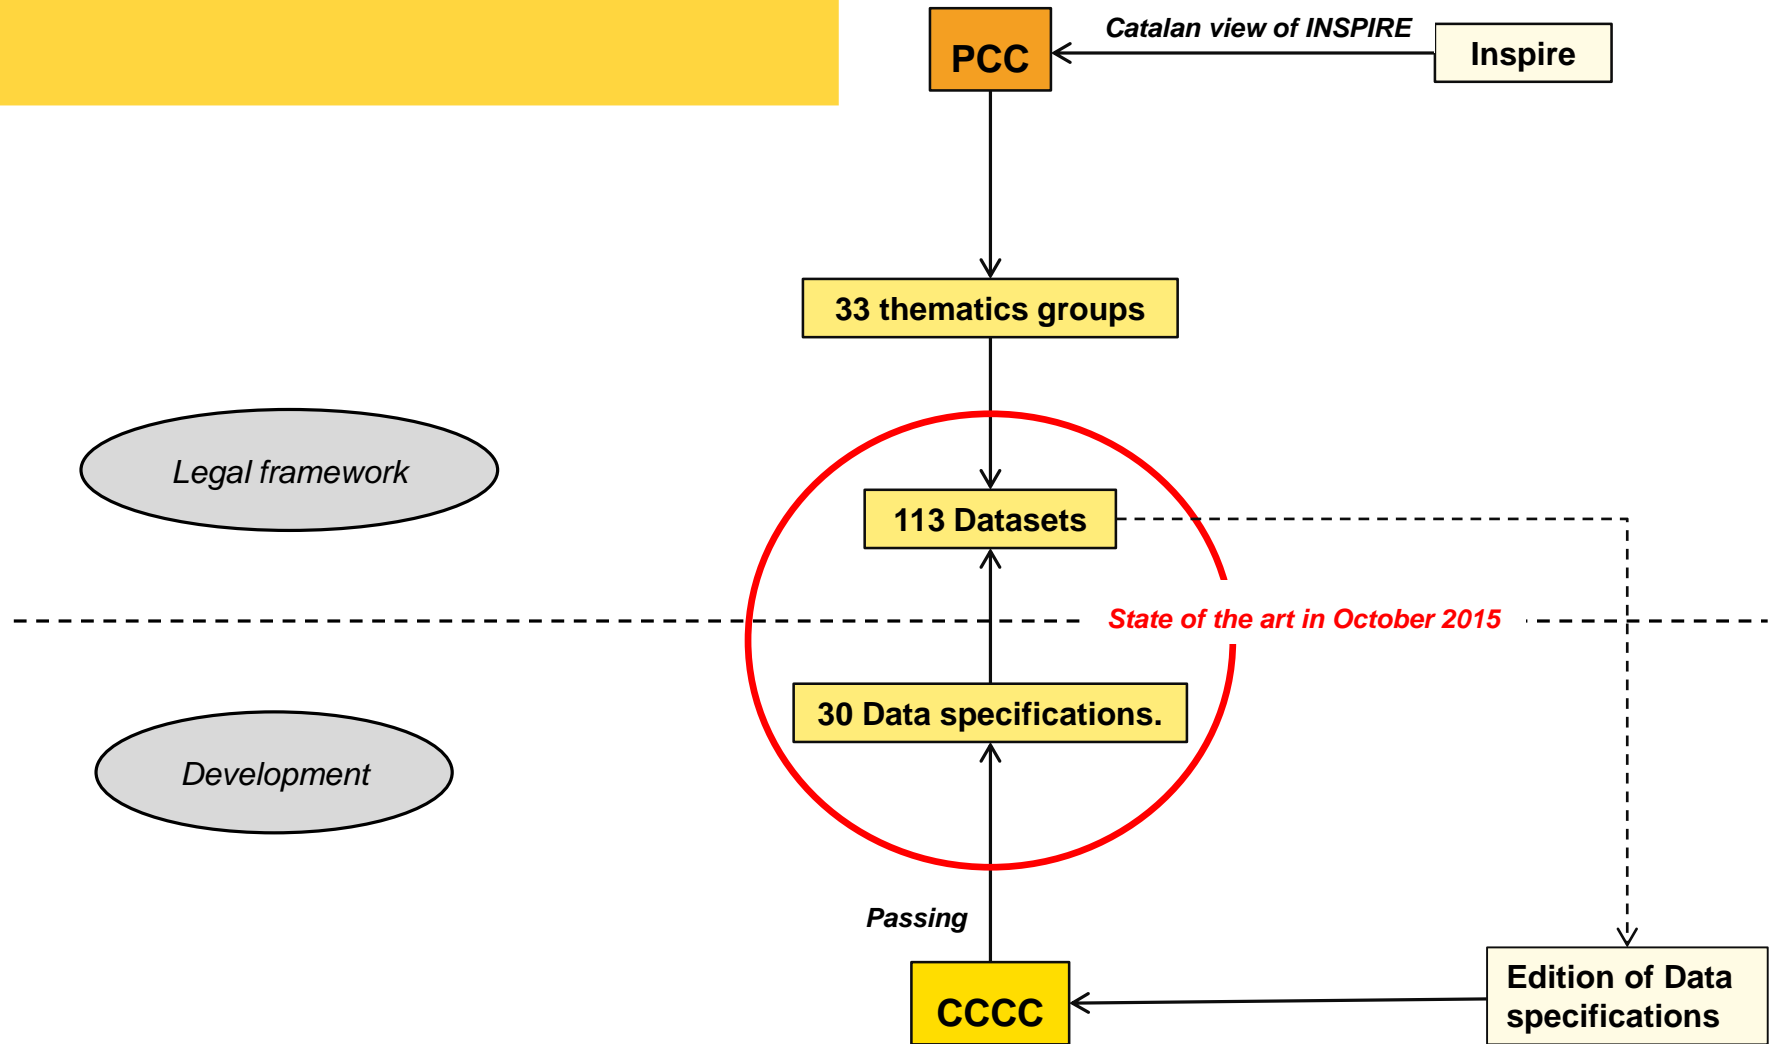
PCC

Catalan view of INSPIRE

Inspire

33 thematics groups

Legal framework

113 Datasets

State of the art in October 2015

30 Data specifications.

Development

Passing

CCCC

Edition of Data specifications